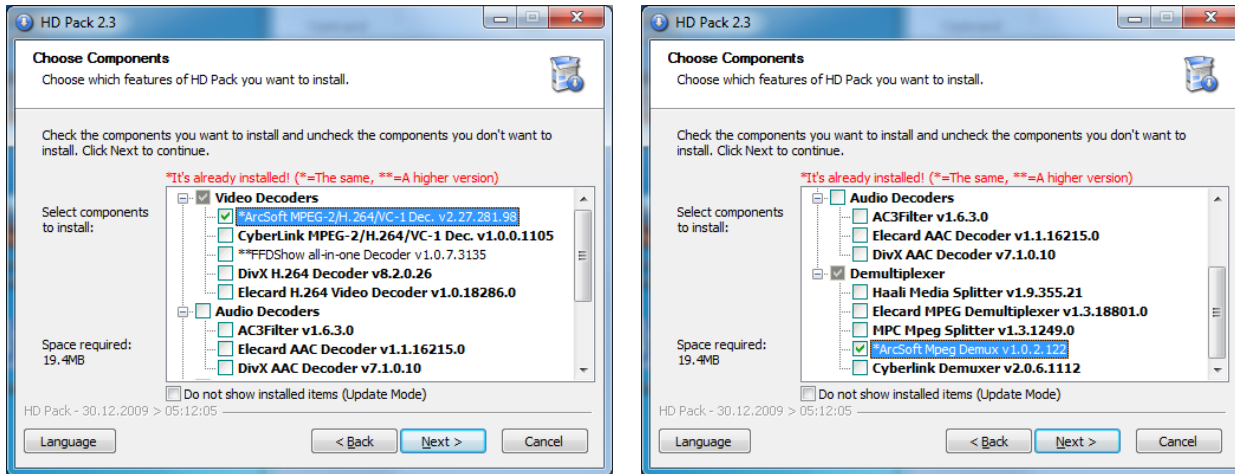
HD Pack 2.3

Choose Components
Choose which features of HD Pack you want to install.

Check the components you want to install and uncheck the components you don't want to install. Click Next to continue.

*It's already installed! (*=The same, **=A higher version)

Select components to install:

Video Decoders
*ArcSoft MPEG-2/H.264/VC-1 Dec. v2.27.281.98
CyberLink MPEG-2/H.264/VC-1 Dec. v1.0.0.1105
**FFDShow all-in-one Decoder v1.0.7.3135
DivX H.264 Decoder v8.2.0.26
Elecard H.264 Video Decoder v1.0.18286.0
Audio Decoders
AC3Filter v1.6.3.0
Elecard AAC Decoder v1.1.16215.0
DivX AAC Decoder v7.1.0.10

Space required: 19.4MB

Do not show installed items (Update Mode)

HD Pack - 30.12.2009 > 05:12:05

Language
< Back
Next >
Cancel

HD Pack 2.3

Choose Components
Choose which features of HD Pack you want to install.

Check the components you want to install and uncheck the components you don't want to install. Click Next to continue.

*It's already installed! (*=The same, **=A higher version)

Select components to install:

Audio Decoders
AC3Filter v1.6.3.0
Elecard AAC Decoder v1.1.16215.0
DivX AAC Decoder v7.1.0.10
Demultiplexer
Haali Media Splitter v1.9.355.21
Elecard MPEG Demultiplexer v1.3.18801.0
MPC Mpeg Splitter v1.3.1249.0
*ArcSoft Mpeg Demux v1.0.2.122
Cyberlink Demuxer v2.0.6.1112

Space required: 19.4MB

Do not show installed items (Update Mode)

HD Pack - 30.12.2009 > 05:12:05

Language
< Back
Next >
Cancel